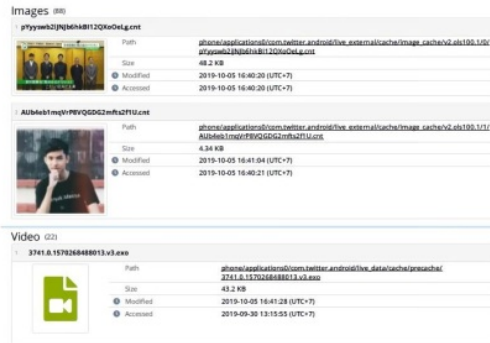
Images (88)

pYyyswb2JNJb6hkBI12QXoOeLg.cnt

| | |
|---|---|
| Path | phone/applications0/com.twitter.android/live_external/cache/image_cache/v2.ols100.1/0/pYyyswb2JNJb6hkBI12QXoOeLg.cnt |
| Size | 48.2 KB |
| Modified | 2019-10-05 16:40:20 (UTC+7) |
| Accessed | 2019-10-05 16:40:20 (UTC+7) |

AUb4eb1mqVrP8VQGDG2mfts2f1U.cnt

| | |
|---|---|
| Path | phone/applications0/com.twitter.android/live_external/cache/image_cache/v2.ols100.1/1/AUb4eb1mqVrP8VQGDG2mfts2f1U.cnt |
| Size | 4.34 KB |
| Modified | 2019-10-05 16:41:04 (UTC+7) |
| Accessed | 2019-10-05 16:40:21 (UTC+7) |

Video (22)

3741.0.1570268488013.v3.exo

| | |
|---|---|
| Path | phone/applications0/com.twitter.android/live_data/cache/precache/3741.0.1570268488013.v3.exo |
| Size | 43.2 KB |
| Modified | 2019-10-05 16:41:28 (UTC+7) |
| Accessed | 2019-09-30 13:15:55 (UTC+7) |